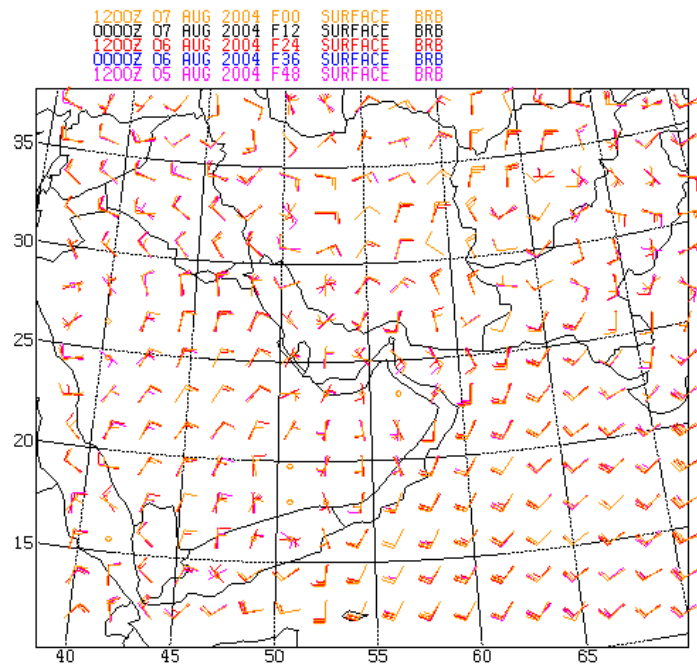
1200Z 07 AUG 2004 F00 SURFACE BRB
0000Z 07 AUG 2004 F12 SURFACE BRB
1200Z 06 AUG 2004 F24 SURFACE BRB
0000Z 06 AUG 2004 F36 SURFACE BRB
1200Z 05 AUG 2004 F48 SURFACE BRB

35
30
25
20
15

40 45 50 55 60 65